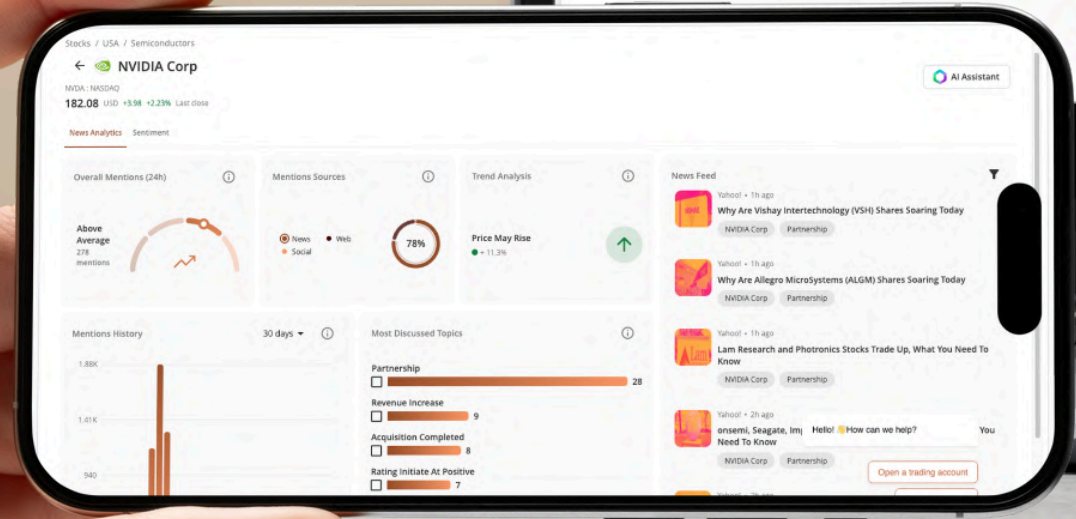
Stocks / USA / Semiconductors

NVIDIA Corp

AI Assistant

NVDA : NASDAQ

182.08 USD +3.98 +2.23% Last close

News Analytics Sentiment

Overall Mentions (24h)

Above Average
278 mentions

Mentions Sources

News Web Social

78%

Trend Analysis

Price May Rise
+ 11.3%

News Feed

Yahoo! • 1h ago
Why Are Vishay Intertechnology (VSH) Shares Soaring Today
NVIDIA Corp Partnership

Yahoo! • 1h ago
Why Are Allegro MicroSystems (ALGM) Shares Soaring Today
NVIDIA Corp Partnership

Yahoo! • 1h ago
Lam Research and Photronics Stocks Trade Up, What You Need To Know
NVIDIA Corp Partnership

Yahoo! • 2h ago
onsemi, Seagate, Im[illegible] You Need To Know
NVIDIA Corp Partnership

Hello! 👋How can we help?

Open a trading account

Mentions History

30 days

1.88K
1.41K
940

Most Discussed Topics

Partnership 28
Revenue Increase 9
Acquisition Completed 8
Rating Initiate At Positive 7